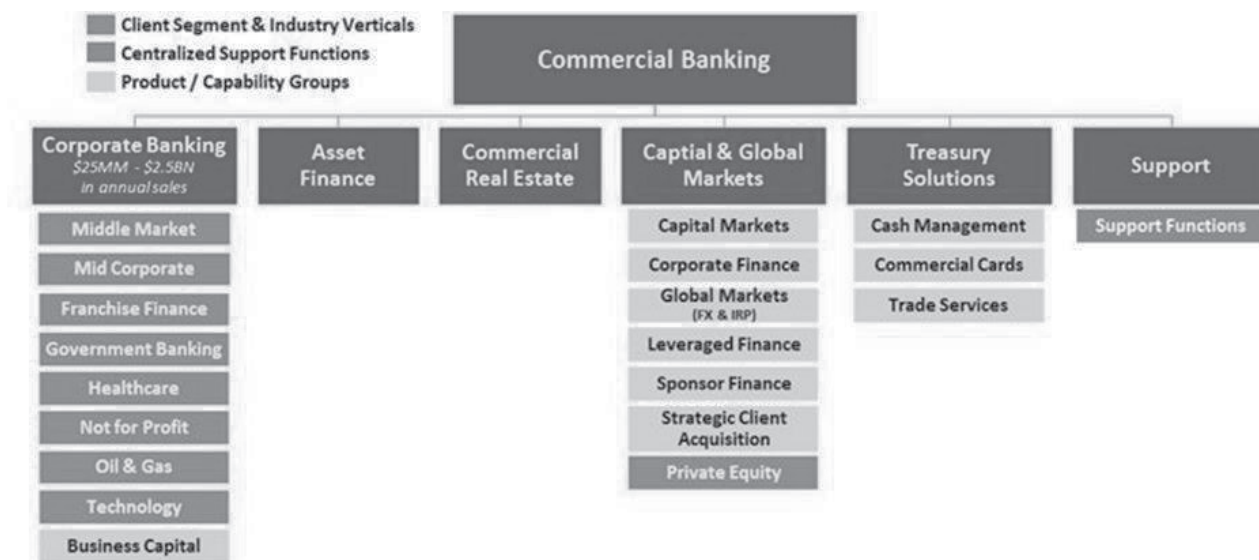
Client Segment & Industry Verticals
Centralized Support Functions
Product / Capability Groups

Commercial Banking

Corporate Banking
$25MM - $2.5BN in annual sales

Middle Market
Mid Corporate
Franchise Finance
Government Banking
Healthcare
Not for Profit
Oil & Gas
Technology
Business Capital

Asset Finance

Commercial Real Estate

Captial & Global Markets

Capital Markets
Corporate Finance
Global Markets (FX & IRP)
Leveraged Finance
Sponsor Finance
Strategic Client Acquisition
Private Equity

Treasury Solutions

Cash Management
Commercial Cards
Trade Services

Support

Support Functions